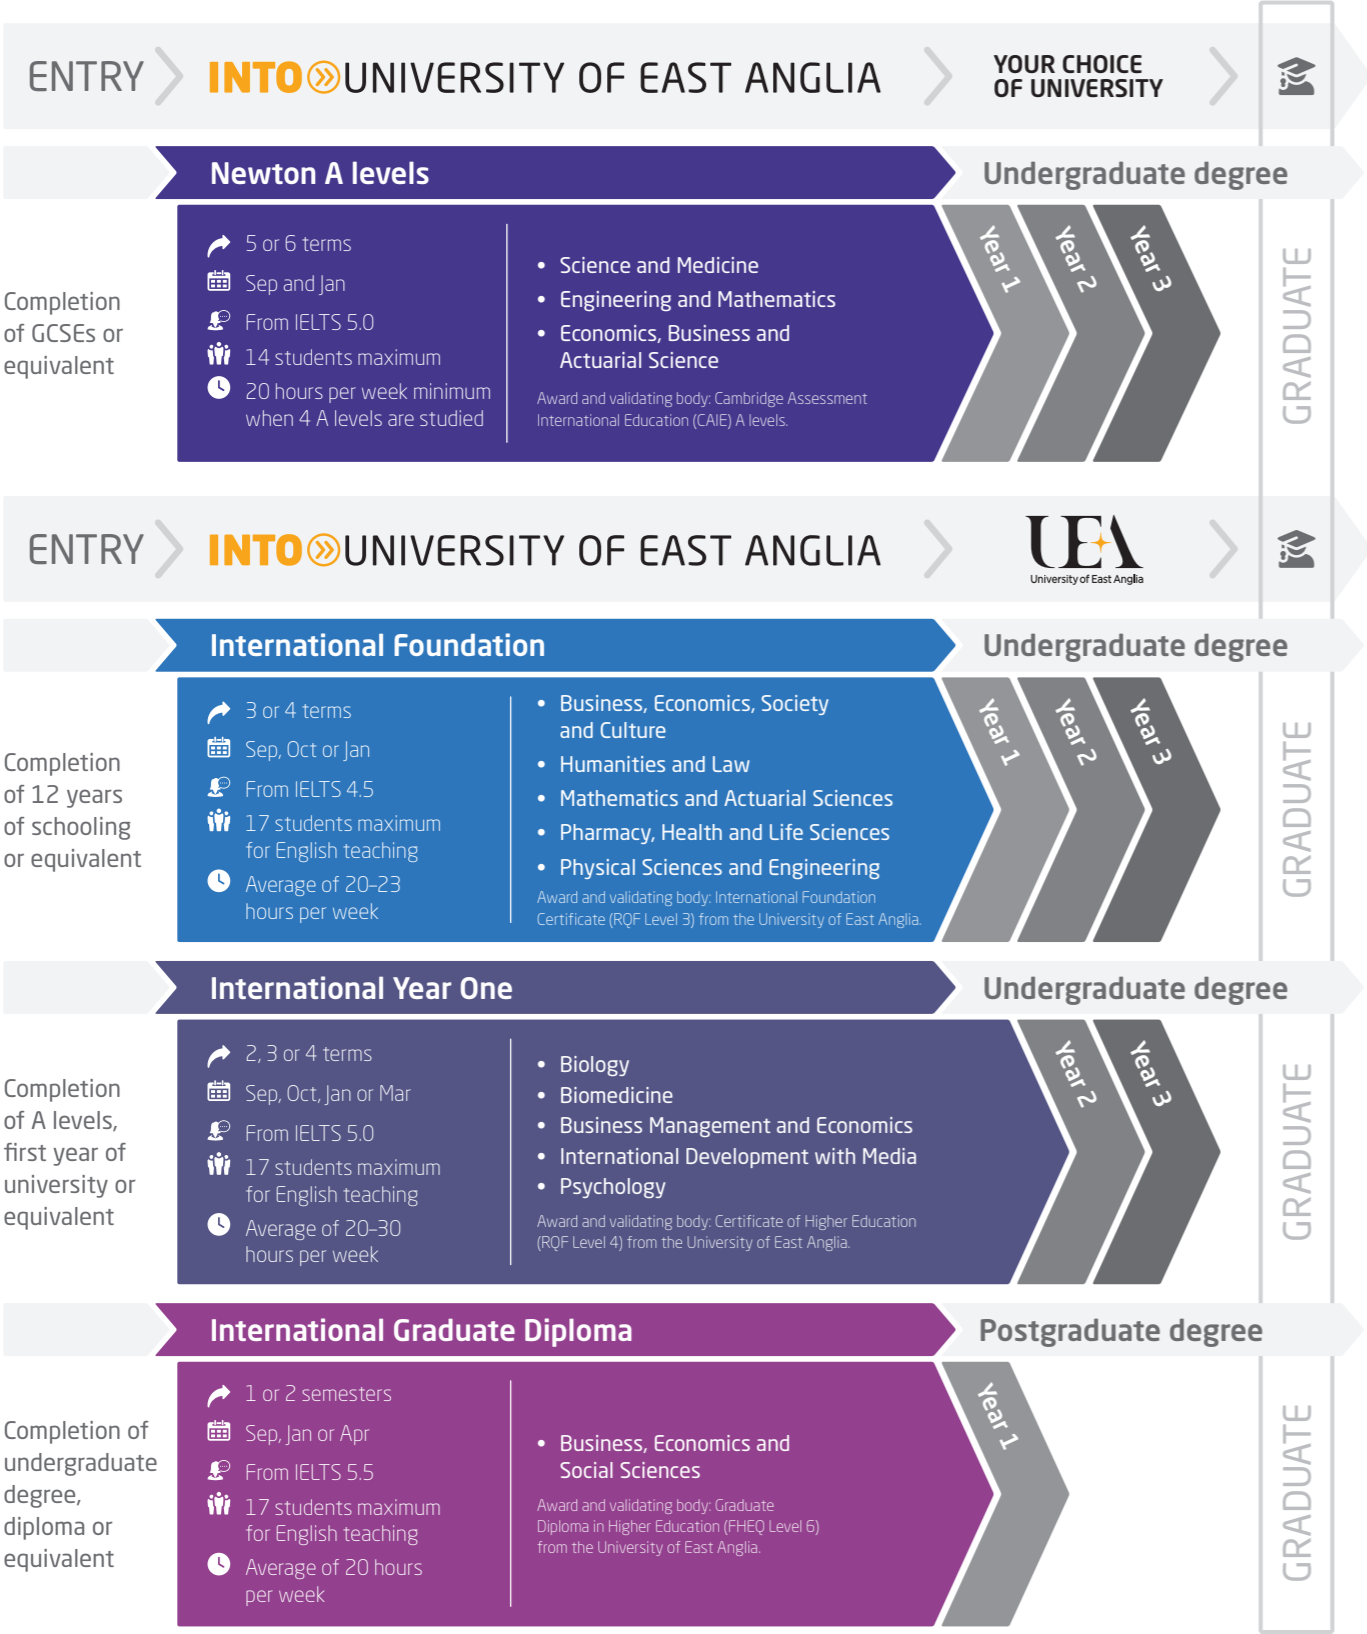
ENTRY INTO UNIVERSITY OF EAST ANGLIA YOUR CHOICE OF UNIVERSITY

Newton A levels

Undergraduate degree

Completion of GCSEs or equivalent

5 or 6 terms
Sep and Jan
From IELTS 5.0
14 students maximum
20 hours per week minimum when 4 A levels are studied

• Science and Medicine
• Engineering and Mathematics
• Economics, Business and Actuarial Science

Award and validating body: Cambridge Assessment International Education (CAIE) A levels.

Year 1 Year 2 Year 3

GRADUATE

ENTRY INTO UNIVERSITY OF EAST ANGLIA UEA University of East Anglia

International Foundation

Undergraduate degree

Completion of 12 years of schooling or equivalent

3 or 4 terms
Sep, Oct or Jan
From IELTS 4.5
17 students maximum for English teaching
Average of 20–23 hours per week

• Business, Economics, Society and Culture
• Humanities and Law
• Mathematics and Actuarial Sciences
• Pharmacy, Health and Life Sciences
• Physical Sciences and Engineering

Award and validating body: International Foundation Certificate (RQF Level 3) from the University of East Anglia.

Year 1 Year 2 Year 3

GRADUATE

International Year One

Undergraduate degree

Completion of A levels, first year of university or equivalent

2, 3 or 4 terms
Sep, Oct, Jan or Mar
From IELTS 5.0
17 students maximum for English teaching
Average of 20–30 hours per week

• Biology
• Biomedicine
• Business Management and Economics
• International Development with Media
• Psychology

Award and validating body: Certificate of Higher Education (RQF Level 4) from the University of East Anglia.

Year 2 Year 3

GRADUATE

International Graduate Diploma

Postgraduate degree

Completion of undergraduate degree, diploma or equivalent

1 or 2 semesters
Sep, Jan or Apr
From IELTS 5.5
17 students maximum for English teaching
Average of 20 hours per week

• Business, Economics and Social Sciences

Award and validating body: Graduate Diploma in Higher Education (FHEQ Level 6) from the University of East Anglia.

Year 1

GRADUATE